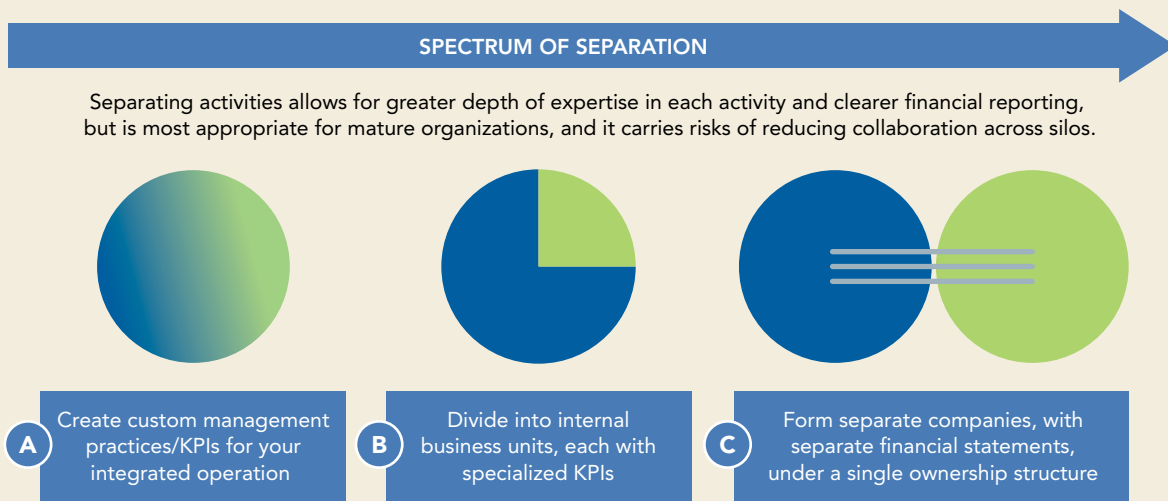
SPECTRUM OF SEPARATION

Separating activities allows for greater depth of expertise in each activity and clearer financial reporting, but is most appropriate for mature organizations, and it carries risks of reducing collaboration across silos.

A Create custom management practices/KPIs for your integrated operation

B Divide into internal business units, each with specialized KPIs

C Form separate companies, with separate financial statements, under a single ownership structure